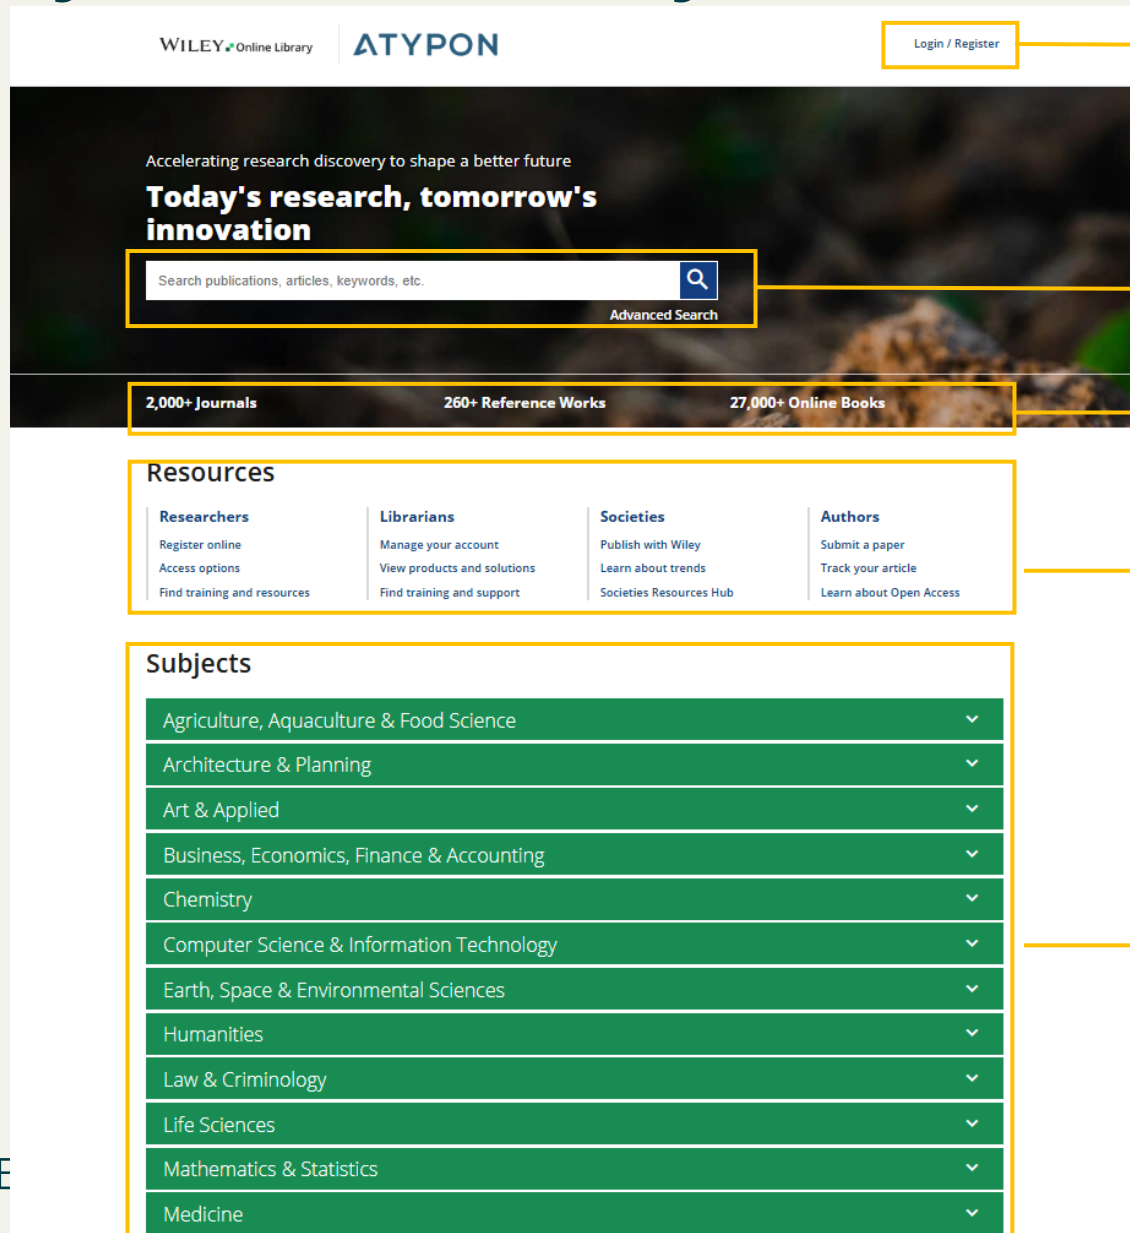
WILEY Online Library ATYPON

Login / Register

Accelerating research discovery to shape a better future

Today's research, tomorrow's innovation

Search publications, articles, keywords, etc.

Advanced Search

2,000+ Journals 260+ Reference Works 27,000+ Online Books

Resources

Researchers
Register online
Access options
Find training and resources

Librarians
Manage your account
View products and solutions
Find training and support

Societies
Publish with Wiley
Learn about trends
Societies Resources Hub

Authors
Submit a paper
Track your article
Learn about Open Access

Subjects

Agriculture, Aquaculture & Food Science

Architecture & Planning

Art & Applied

Business, Economics, Finance & Accounting

Chemistry

Computer Science & Information Technology

Earth, Space & Environmental Sciences

Humanities

Law & Criminology

Life Sciences

Mathematics & Statistics

Medicine